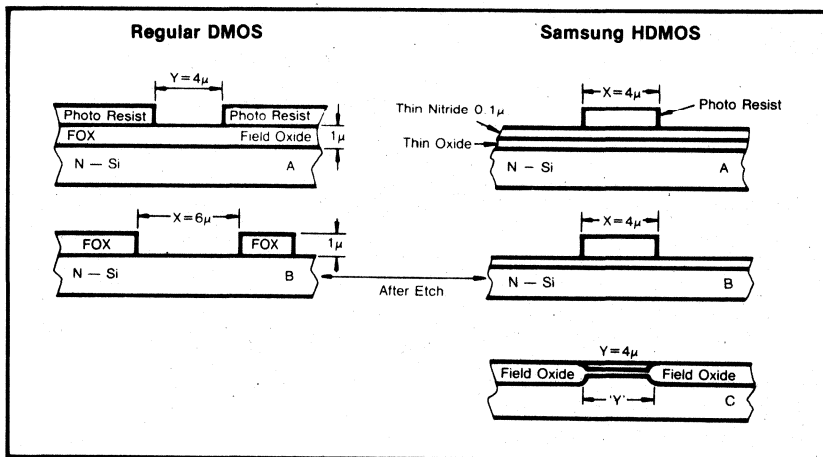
Regular DMOS

Samsung HDMOS

$Y = 4\mu$

Photo Resist

Photo Resist

FOX

Field Oxide

$1\mu$

N — Si

A

$X = 4\mu$

Photo Resist

Thin Nitride $0.1\mu$

Thin Oxide

N — Si

A

$X = 6\mu$

FOX

FOX

$1\mu$

N — Si

B

After Etch

$X = 4\mu$

N — Si

B

$Y = 4\mu$

Field Oxide

Field Oxide

'Y'

C